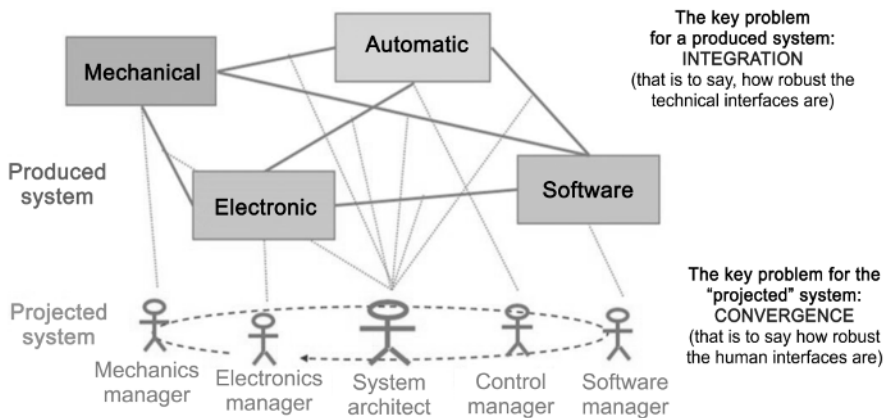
Mechanical

Automatic

The key problem for a produced system: INTEGRATION (that is to say, how robust the technical interfaces are)

Produced system

Electronic

Software

Projected system

The key problem for the "projected" system: CONVERGENCE (that is to say how robust the human interfaces are)

Mechanics manager

Electronics manager

System architect

Control manager

Software manager